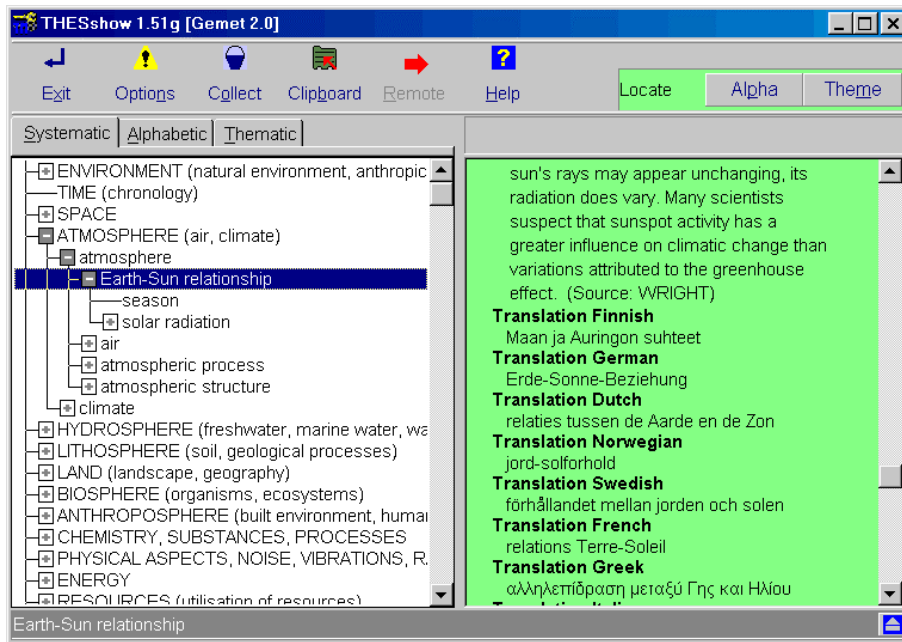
THESshow 1.51g [Gemet 2.0]

Exit Options Collect Clipboard Remote Help

Locate Alpha Theme

Systematic Alphabetic Thematic

ENVIRONMENT (natural environment, anthropic
TIME (chronology)
SPACE
ATMOSPHERE (air, climate)
atmosphere
Earth-Sun relationship
season
solar radiation
air
atmospheric process
atmospheric structure
climate
HYDROSPHERE (freshwater, marine water, wa
LITHOSPHERE (soil, geological processes)
LAND (landscape, geography)
BIOSPHERE (organisms, ecosystems)
ANTHROPOSPHERE (built environment, humar
CHEMISTRY, SUBSTANCES, PROCESSES
PHYSICAL ASPECTS, NOISE, VIBRATIONS, R.
ENERGY
RESOURCES (utilisation of resources)

sun's rays may appear unchanging, its radiation does vary. Many scientists suspect that sunspot activity has a greater influence on climatic change than variations attributed to the greenhouse effect. (Source: WRIGHT)
Translation Finnish
Maan ja Auringon suhteet
Translation German
Erde-Sonne-Beziehung
Translation Dutch
relaties tussen de Aarde en de Zon
Translation Norwegian
jord-solforhold
Translation Swedish
förhållandet mellan jorden och solen
Translation French
relations Terre-Soleil
Translation Greek
αλληλεπίδραση μεταξύ Γης και Ηλίου
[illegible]

Earth-Sun relationship